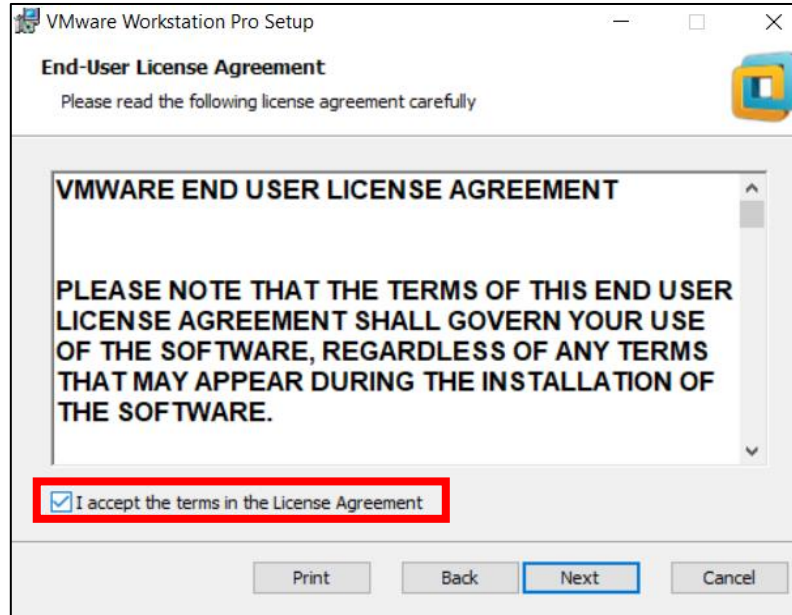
VMware Workstation Pro Setup

End-User License Agreement

Please read the following license agreement carefully

VMWARE END USER LICENSE AGREEMENT

PLEASE NOTE THAT THE TERMS OF THIS END USER LICENSE AGREEMENT SHALL GOVERN YOUR USE OF THE SOFTWARE, REGARDLESS OF ANY TERMS THAT MAY APPEAR DURING THE INSTALLATION OF THE SOFTWARE.

I accept the terms in the License Agreement

Print

Back

Next

Cancel